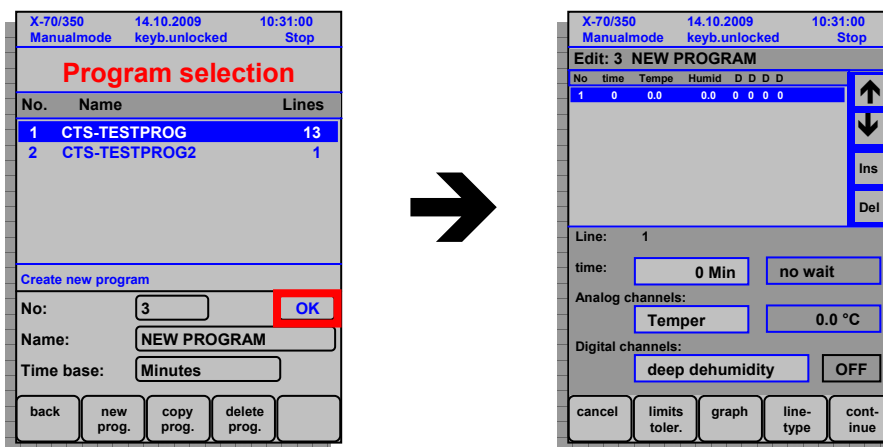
X-70/350 14.10.2009 10:31:00
Manualmode keyb.unlocked Stop

Program selection

| No. | Name | Lines |
|---|---|---|
| 1 | CTS-TESTPROG | 13 |
| 2 | CTS-TESTPROG2 | 1 |

Create new program

No: 3 OK

Name: NEW PROGRAM

Time base: Minutes

back | new prog. | copy prog. | delete prog.

X-70/350 14.10.2009 10:31:00
Manualmode keyb.unlocked Stop

Edit: 3 NEW PROGRAM

| No | time | Tempe | Humid | D | D | D | D |
|---|---|---|---|---|---|---|---|
| 1 | 0 | 0.0 | 0.0 | 0 | 0 | 0 | 0 |

Ins

Del

Line: 1

time: 0 Min no wait

Analog channels:

Temper 0.0 °C

Digital channels:

deep dehumidity OFF

cancel | limits toler. | graph | line-type | cont-inue